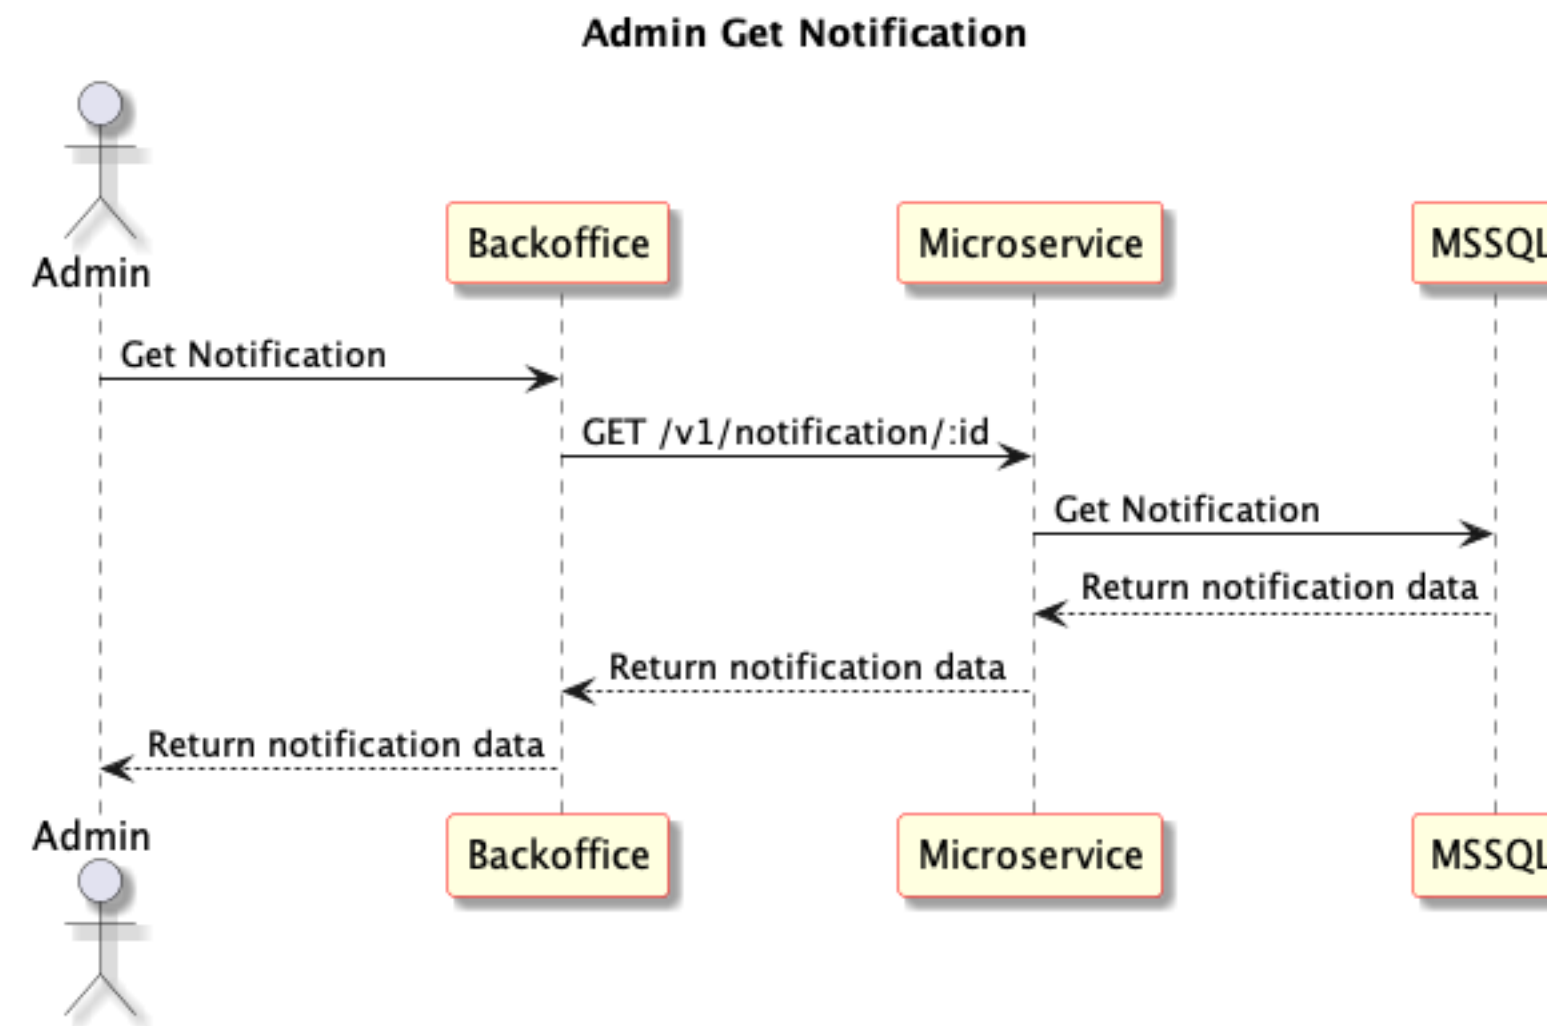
Admin Get Notification

Admin

Backoffice

Microservice

MSSQL

Get Notification

GET /v1/notification/:id

Get Notification

Return notification data

Return notification data

Return notification data

Admin

Backoffice

Microservice

MSSQL